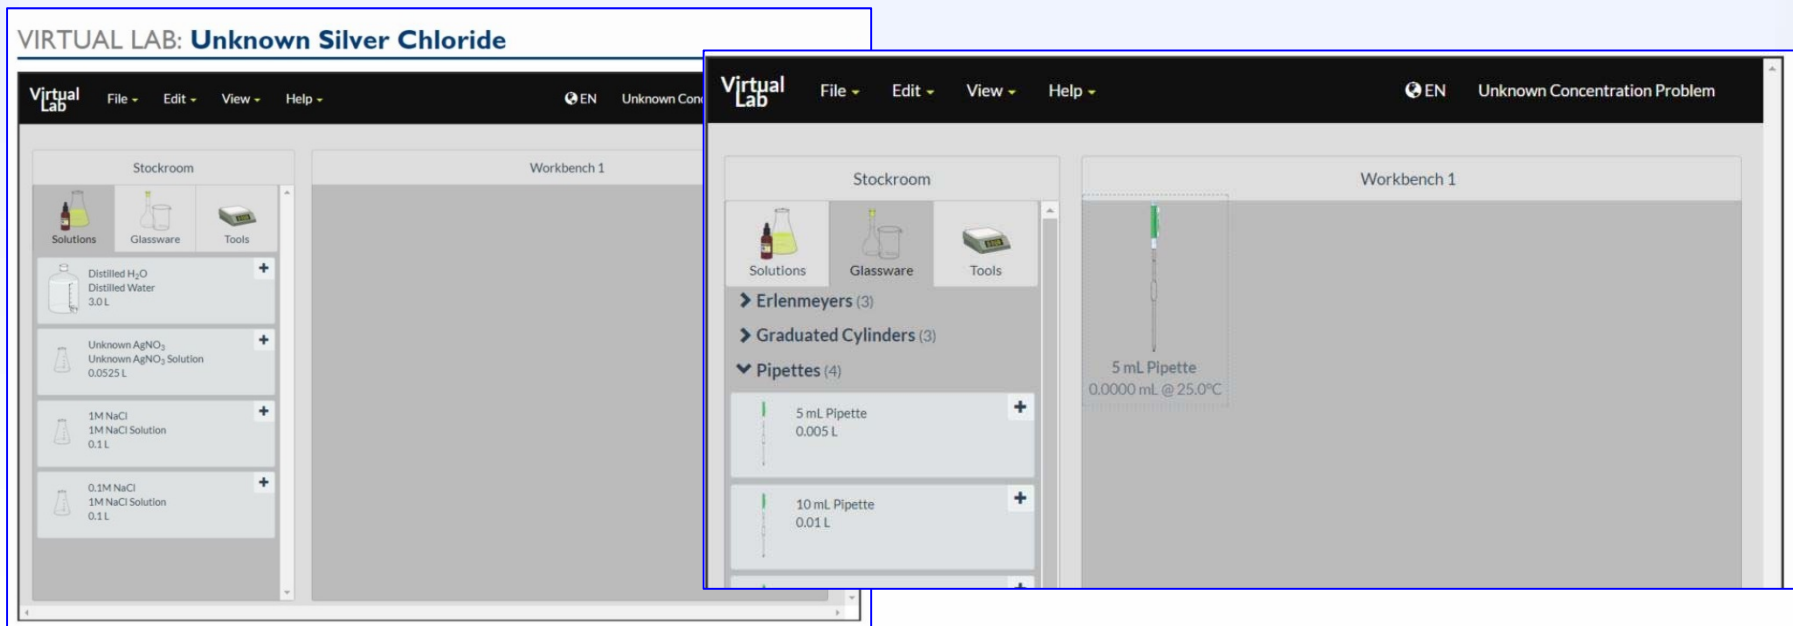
VIRTUAL LAB: Unknown Silver Chloride

Virtual Lab File Edit View Help EN Unknown Conc

Stockroom

Solutions Glassware Tools

Distilled $H_2O$
Distilled Water
3.0 L

Unknown $AgNO_3$
Unknown $AgNO_3$ Solution
0.0525 L

1M NaCl
1M NaCl Solution
0.1 L

0.1M NaCl
1M NaCl Solution
0.1 L

Workbench 1

Virtual Lab File Edit View Help EN Unknown Concentration Problem

Stockroom

Solutions Glassware Tools

Erlenmeyers (3)
Graduated Cylinders (3)
Pipettes (4)

5 mL Pipette
0.005 L

10 mL Pipette
0.01 L

Workbench 1

5 mL Pipette
0.0000 mL @ 25.0°C